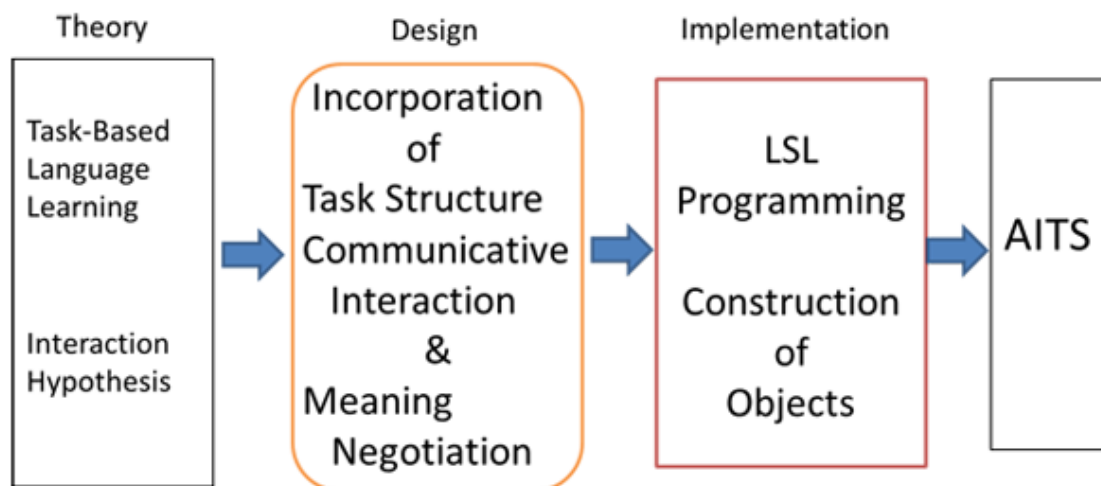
Theory

Task-Based Language Learning

Interaction Hypothesis

Design

Incorporation of Task Structure Communicative Interaction & Meaning Negotiation

Implementation

LSL Programming

Construction of Objects

AITS